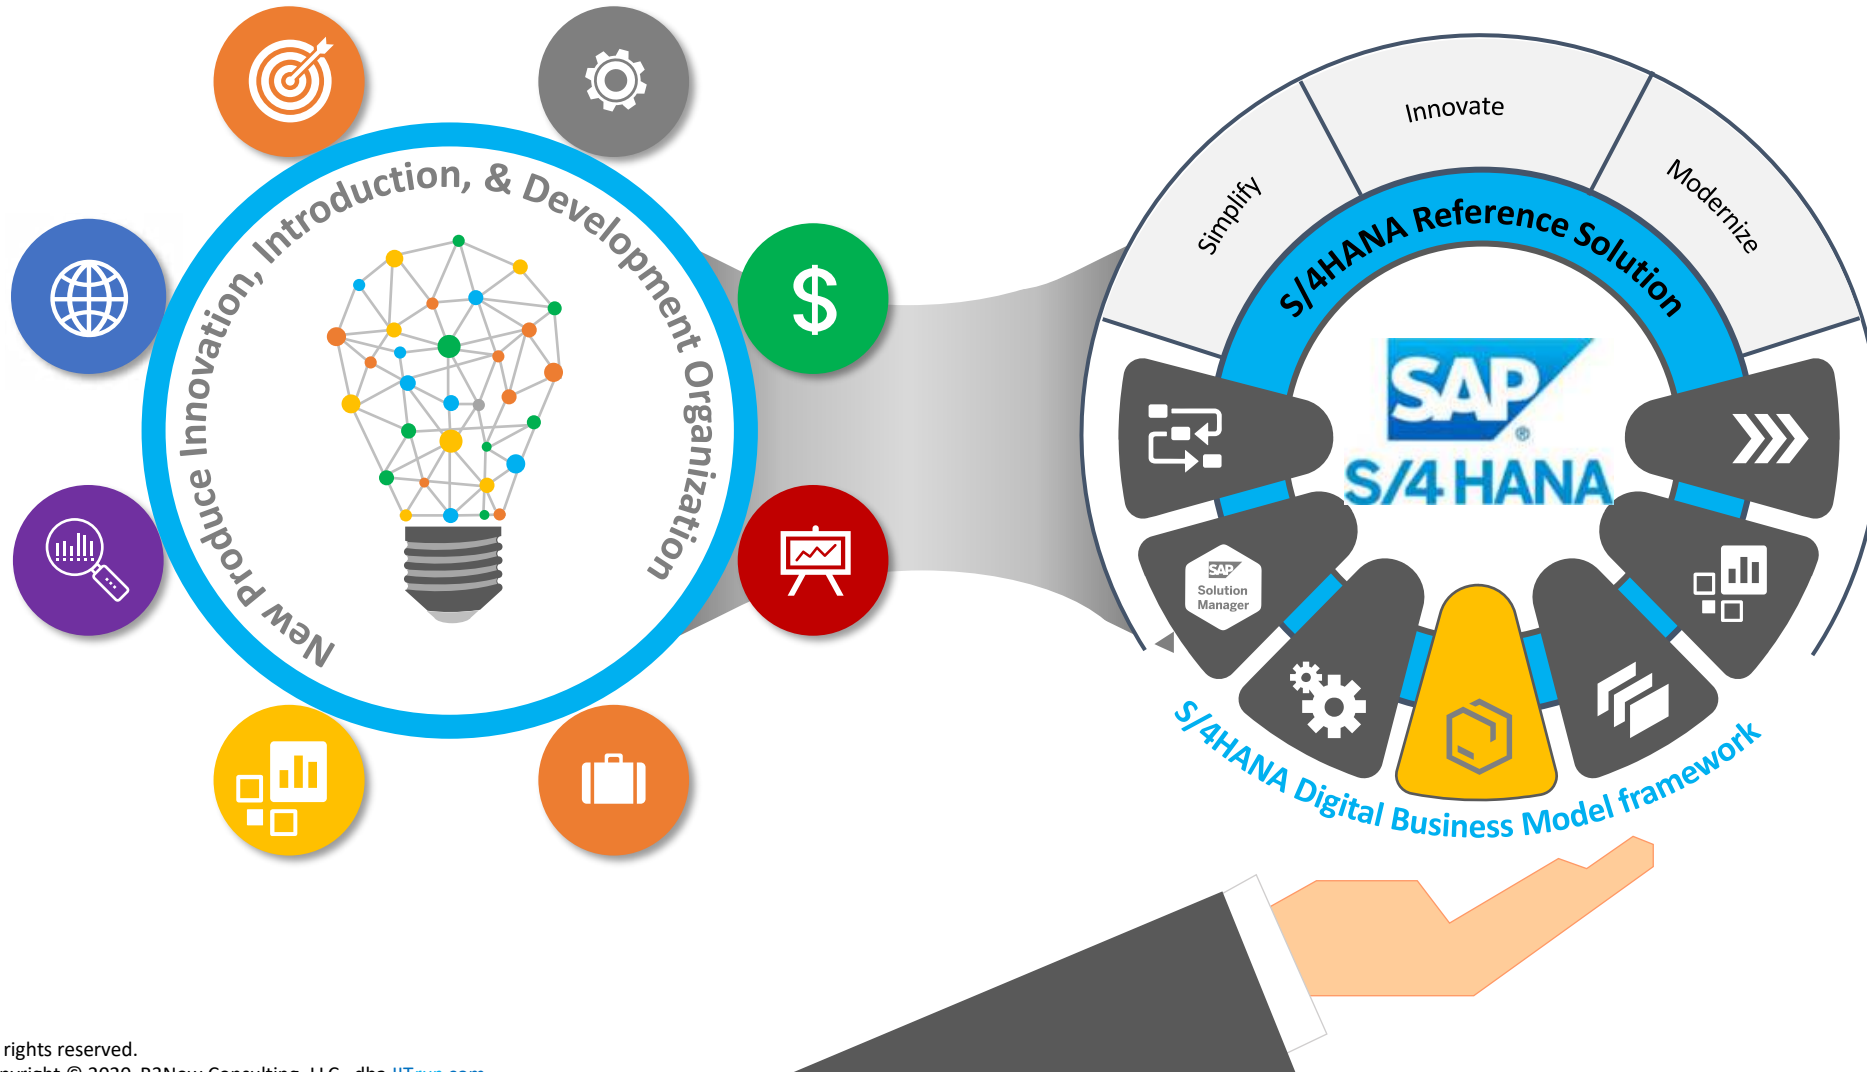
New Produce Innovation, Introduction, & Development Organization

Simplify
Innovate
Modernize

S/4HANA Reference Solution

SAP
S/4 HANA

SAP
Solution Manager

S/4HANA Digital Business Model framework

rights reserved.
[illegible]